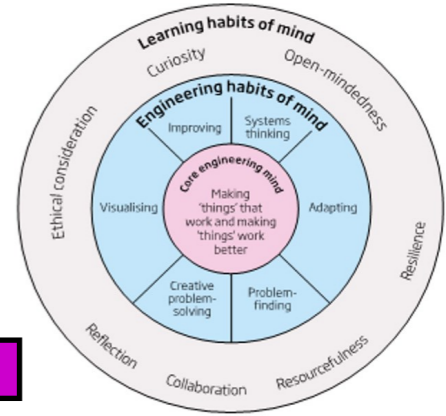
Learning habits of mind

Curiosity

Open-mindedness

Resilience

Resourcefulness

Collaboration

Reflection

Ethical consideration

Engineering habits of mind

Improving

Systems thinking

Adapting

Problem-finding

Creative problem-solving

Visualising

Core engineering mind

Making 'things' that work and making 'things' work better